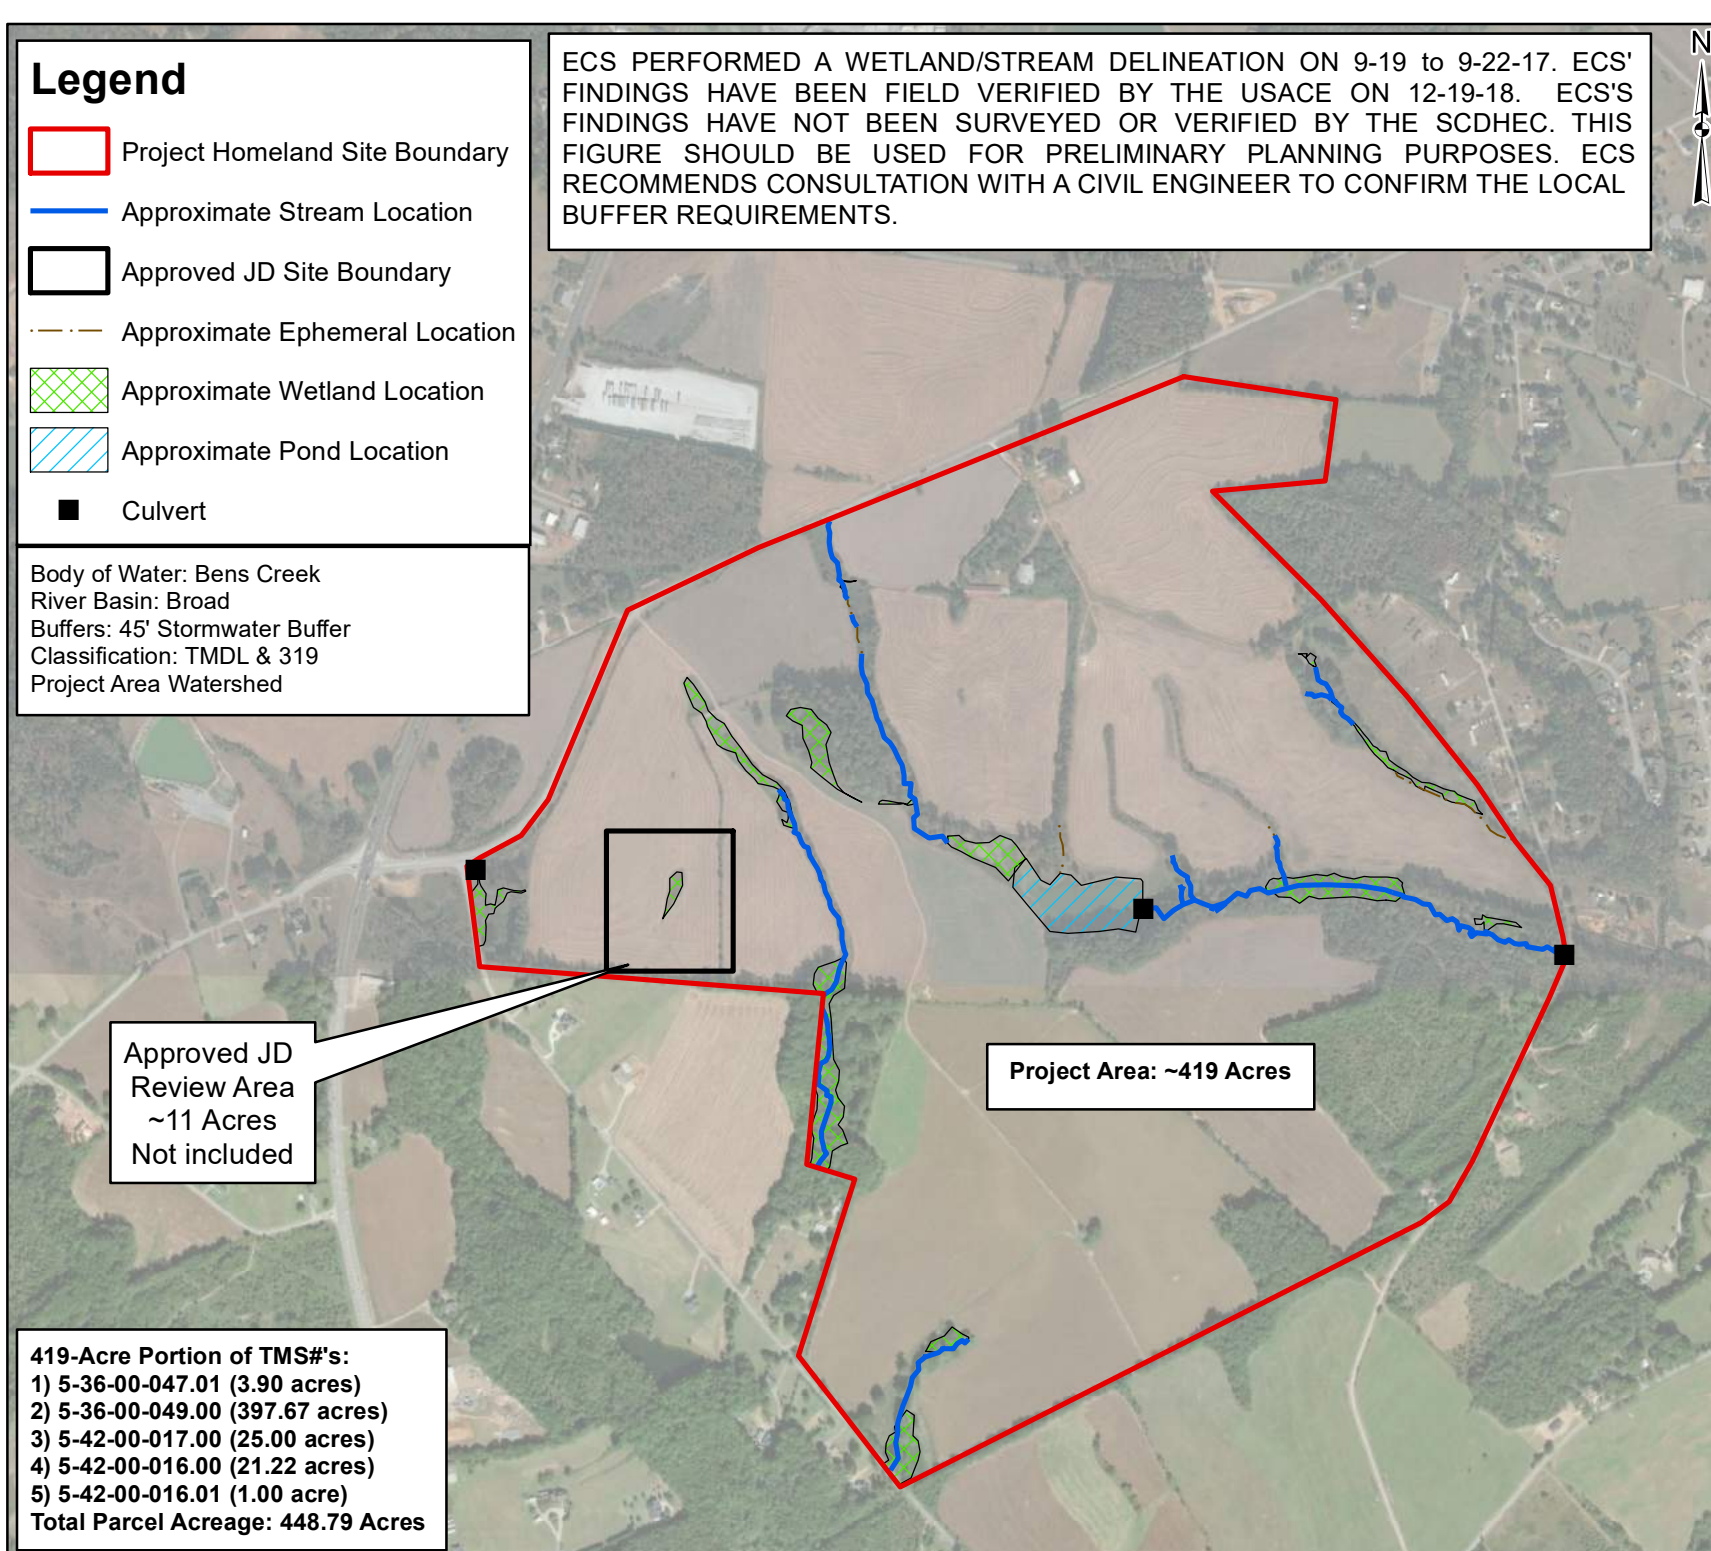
Legend

Project Homeland Site Boundary

Approximate Stream Location

Approved JD Site Boundary

Approximate Ephemeral Location

Approximate Wetland Location

Approximate Pond Location

Culvert

Body of Water: Bens Creek
River Basin: Broad
Buffers: 45' Stormwater Buffer
Classification: TMDL & 319
Project Area Watershed

ECS PERFORMED A WETLAND/STREAM DELINEATION ON 9-19 to 9-22-17. ECS' FINDINGS HAVE BEEN FIELD VERIFIED BY THE USACE ON 12-19-18. ECS'S FINDINGS HAVE NOT BEEN SURVEYED OR VERIFIED BY THE SCDHEC. THIS FIGURE SHOULD BE USED FOR PRELIMINARY PLANNING PURPOSES. ECS RECOMMENDS CONSULTATION WITH A CIVIL ENGINEER TO CONFIRM THE LOCAL BUFFER REQUIREMENTS.

N

Approved JD Review Area ~11 Acres Not included

Project Area: ~419 Acres

419-Acre Portion of TMS#'s:
1) 5-36-00-047.01 (3.90 acres)
2) 5-36-00-049.00 (397.67 acres)
3) 5-42-00-017.00 (25.00 acres)
4) 5-42-00-016.00 (21.22 acres)
5) 5-42-00-016.01 (1.00 acre)
Total Parcel Acreage: 448.79 Acres